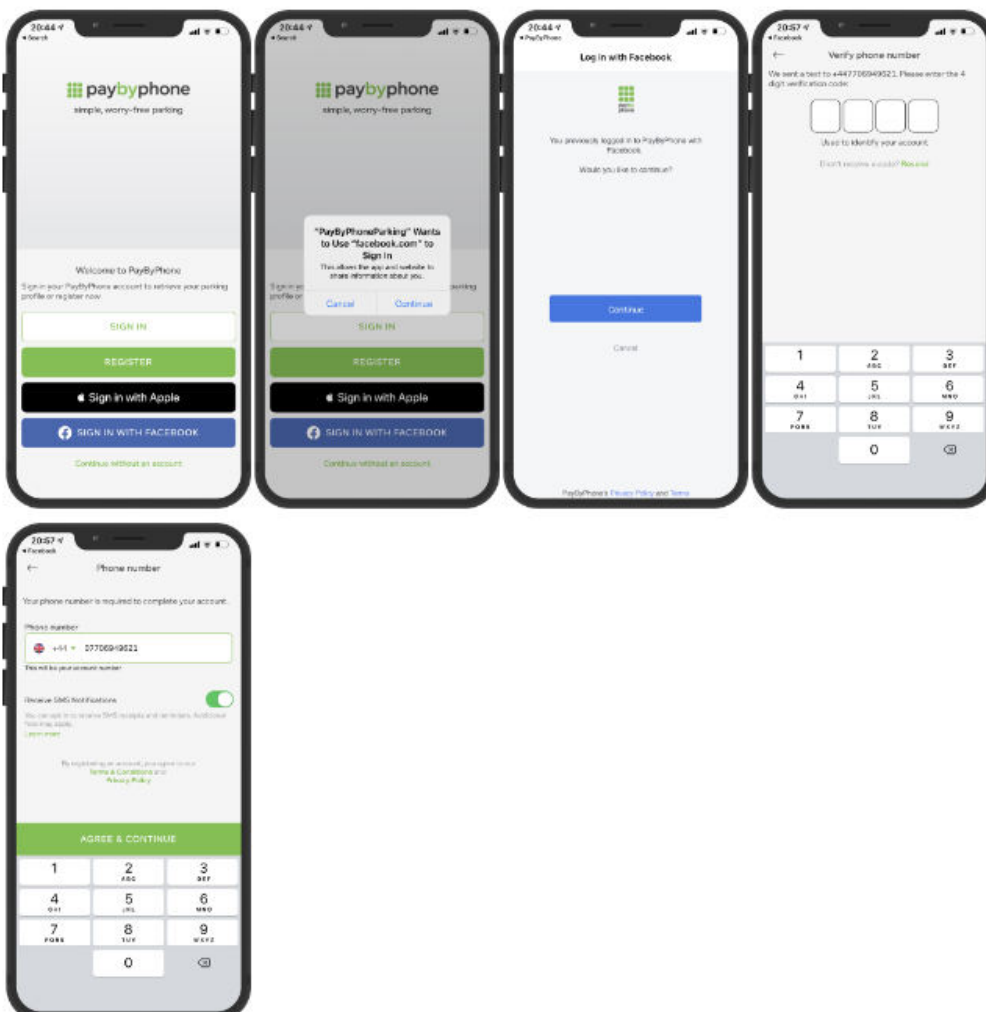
20:44
◂ Search

paybyphone
simple, worry-free parking

Welcome to PayByPhone
Sign in your PayByPhone account to retrieve your parking profile or register now

SIGN IN
REGISTER
Sign in with Apple
SIGN IN WITH FACEBOOK
Continue without an account

20:44
◂ Search

paybyphone
simple, worry-free parking

"PayByPhoneParking" Wants to Use "facebook.com" to Sign In
This allows the app and website to share information about you.
Cancel
Continue

Sign in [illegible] profile or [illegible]

SIGN IN
REGISTER
Sign in with Apple
SIGN IN WITH FACEBOOK
Continue without an account

20:44
◂ PayByPhone

Log in with Facebook

You previously logged in to PayByPhone with Facebook.
Would you like to continue?

Continue
Cancel

PayByPhone's Privacy Policy and Terms

20:57
◂ Facebook

Verify phone number
We sent a text to +447706949621. Please enter the 4 digit verification code:

Used to identify your account.
Didn't receive a code? Resend

1
2 ABC
3 DEF
4 GHI
5 JKL
6 MNO
7 PQRS
8 TUV
9 WXYZ
0

20:57
◂ Facebook

Phone number
Your phone number is required to complete your account.
Phone number
+44 07706949621
This will be your account number

Receive SMS Notifications
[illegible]
Learn more

By registering an account, you agree to our Terms & Conditions and Privacy Policy

AGREE & CONTINUE

1
2 ABC
3 DEF
4 GHI
5 JKL
6 MNO
7 PQRS
8 TUV
9 WXYZ
0